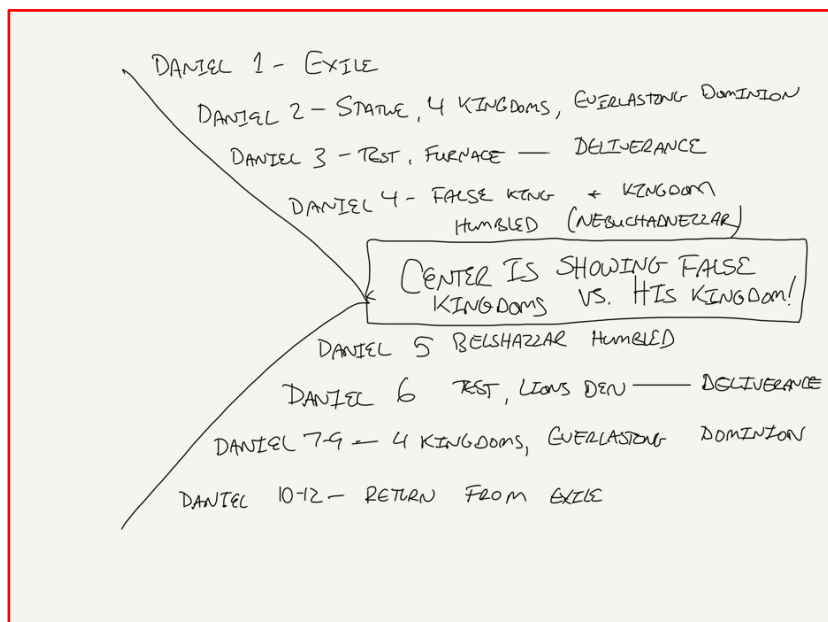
DANIEL 1 - EXILE

DANIEL 2 - STATUE, 4 KINGDOMS, EVERLASTING DOMINION

DANIEL 3 - TEST, FURNACE — DELIVERANCE

DANIEL 4 - FALSE KING + KINGDOM HUMBLED (NEBUCHADNEZZAR)

CENTER IS SHOWING FALSE KINGDOMS VS. HIS KINGDOM!

DANIEL 5 BELSHAZZAR HUMBLED

DANIEL 6 TEST, LIONS DEN — DELIVERANCE

DANIEL 7-9 — 4 KINGDOMS, EVERLASTING DOMINION

DANIEL 10-12 — RETURN FROM EXILE